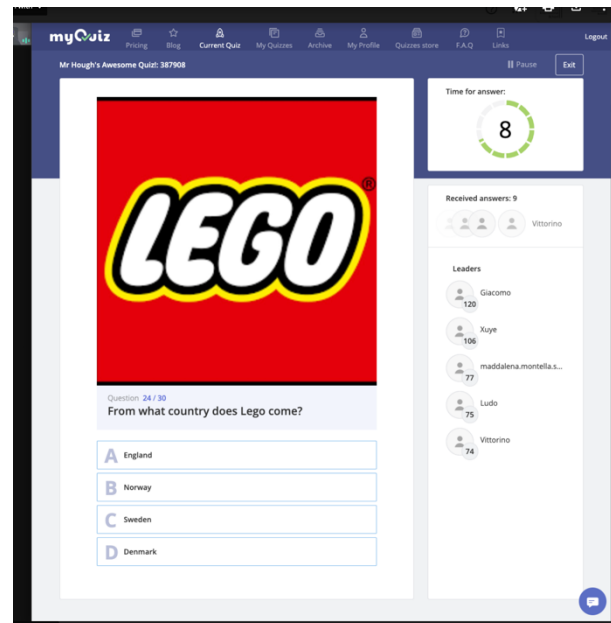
myQuiz
Pricing
Blog
Current Quiz
My Quizzes
Archive
My Profile
Quizzes store
F.A.Q
Links
Logout

Mr Hough's Awesome Quiz!: 387908
Pause
Exit

LEGO®

Question 24 / 30
From what country does Lego come?

A England
B Norway
C Sweden
D Denmark

Time for answer:
8

Received answers: 9
Vittorino

Leaders
Giacomo 120
Xuye 106
maddalena.montella.s... 77
Ludo 75
Vittorino 74